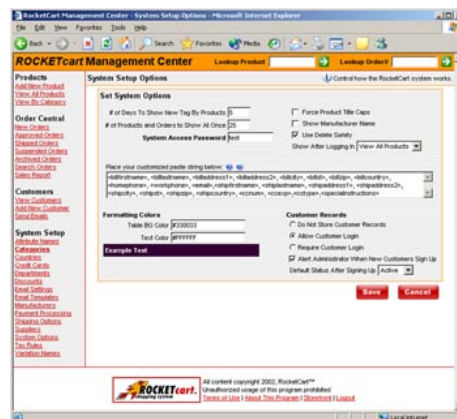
RocketCart Management Center - System Setup Options - Microsoft Internet Explorer

File Edit View Favorites Tools Help

Back Search Favorites Media

ROCKETcart Management Center Lookup Product Lookup Order#

Products
Add New Product
View All Products
View By Category

Order Central
New Orders
Approved Orders
Shipped Orders
Suspended Orders
Archived Orders
Search Orders
Sales Report

Customers
View Customers
Add New Customer
Send Emails

System Setup
Attribute Names
Categories
Countries
Credit Cards
Departments
Discounts
Email Settings
Email Templates
Manufacturers
Payment Processing
Shipping Options
Suppliers
System Options
Tax Rules
Variation Names

System Setup Options

Control how the RocketCart system works.

Set System Options

# of Days To Show New Tag By Products 5
# of Products and Orders to Show At Once 25
System Access Password test

Force Product Title Caps
Show Manufacturer Name
Use Delete Safety
Show After Logging In View All Products

Place your customized paste string below:

<billfirstname>, <billlastname>, <billaddress1>, <billaddress2>, <billcity>, <billst>, <billzip>, <billcountry>, <homephone>, <workphone>, <email>, <shipfirstname>, <shiplastname>, <shipaddress1>, <shipaddress2>, <shipcity>, <shipst>, <shipzip>, <shipcountry>, <ccnum>, <ccexp>, <cctype>, <specialinstructions>

Formatting Colors
Table BG Color #330033
Text Color #FFFFFF
Example Text

Customer Records
Do Not Store Customer Records
Allow Customer Login
Require Customer Login
Alert Administrator When New Customers Sign Up
Default Status After Signing Up Active

Save Cancel

ROCKETcart. shopping system

All content copyright 2002, RocketCart™
Unauthorized usage of this program prohibited
Terms of Use | About This Program | Storefront | Logout

Local intranet